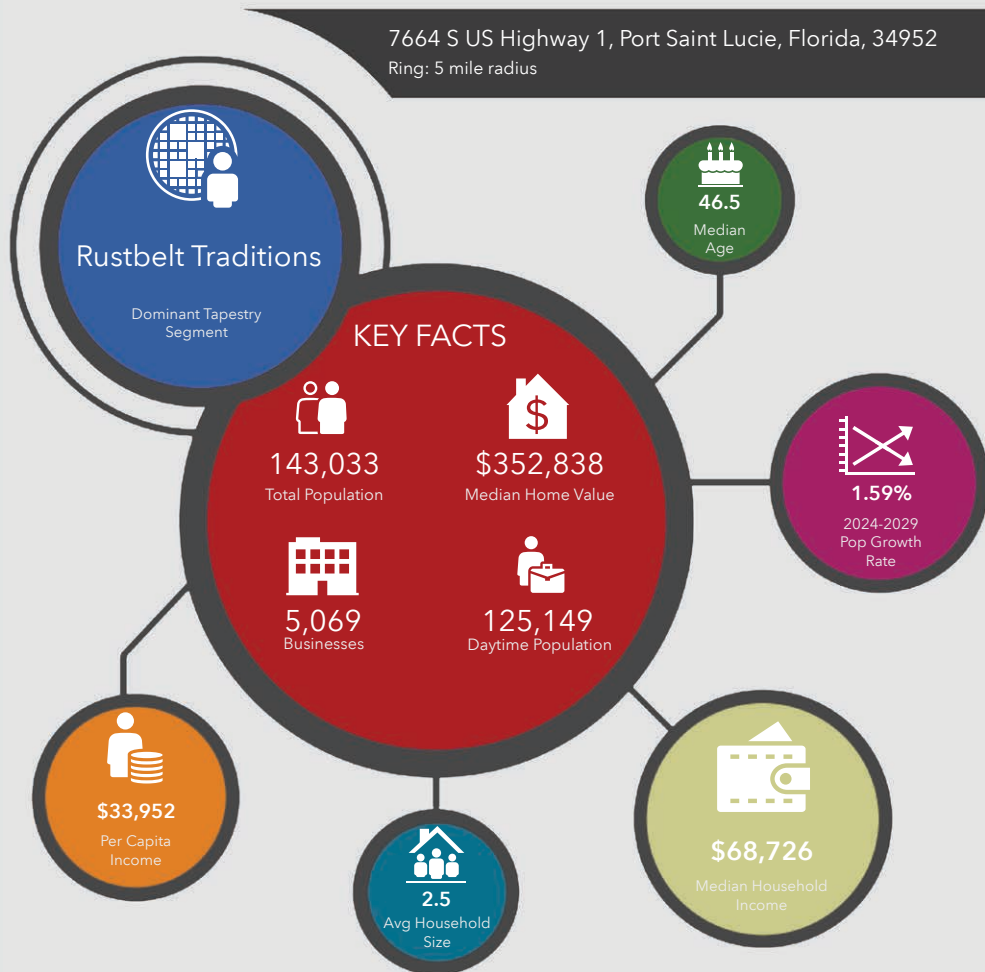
7664 S US Highway 1, Port Saint Lucie, Florida, 34952
Ring: 5 mile radius

Rustbelt Traditions

Dominant Tapestry Segment

46.5
Median Age

KEY FACTS

143,033
Total Population

$352,838
Median Home Value

1.59%
2024-2029 Pop Growth Rate

5,069
Businesses

125,149
Daytime Population

$33,952
Per Capita Income

2.5
Avg Household Size

$68,726
Median Household Income